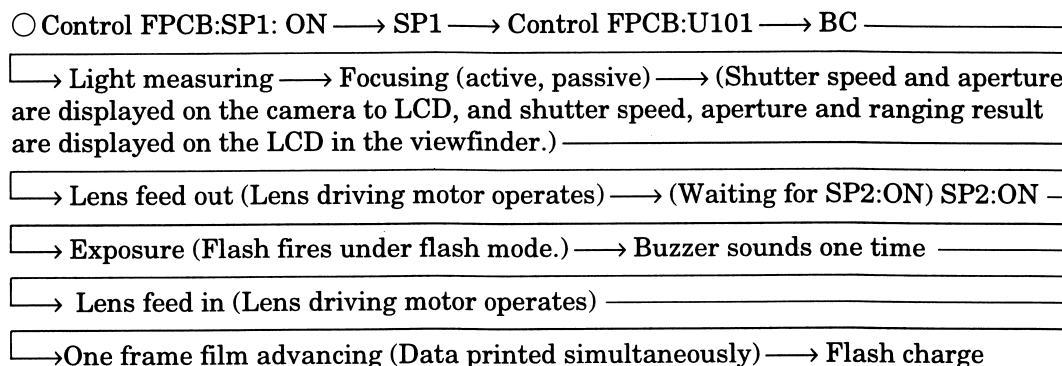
○ Control FPCB:SP1: ON ⟶ SP1 ⟶ Control FPCB:U101 ⟶ BC

⟶ Light measuring ⟶ Focusing (active, passive) ⟶ (Shutter speed and aperture are displayed on the camera to LCD, and shutter speed, aperture and ranging result are displayed on the LCD in the viewfinder.)

⟶ Lens feed out (Lens driving motor operates) ⟶ (Waiting for SP2:ON) SP2:ON

⟶ Exposure (Flash fires under flash mode.) ⟶ Buzzer sounds one time

⟶ Lens feed in (Lens driving motor operates)

⟶ One frame film advancing (Data printed simultaneously) ⟶ Flash charge